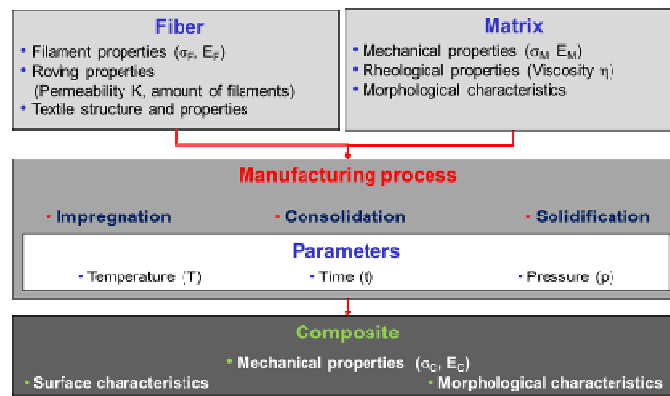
Fiber

- Filament properties ($\sigma_F$, $E_F$)
- Roving properties (Permeability K, amount of filaments)
- Textile structure and properties

Matrix

- Mechanical properties ($\sigma_M$ $E_M$)
- Rheological properties (Viscosity $\eta$)
- Morphological characteristics

Manufacturing process

- Impregnation
- Consolidation
- Solidification

Parameters

- Temperature (T)
- Time (t)
- Pressure (p)

Composite

- Mechanical properties ($\sigma_C$, $E_C$)
- Surface characteristics
- Morphological characteristics